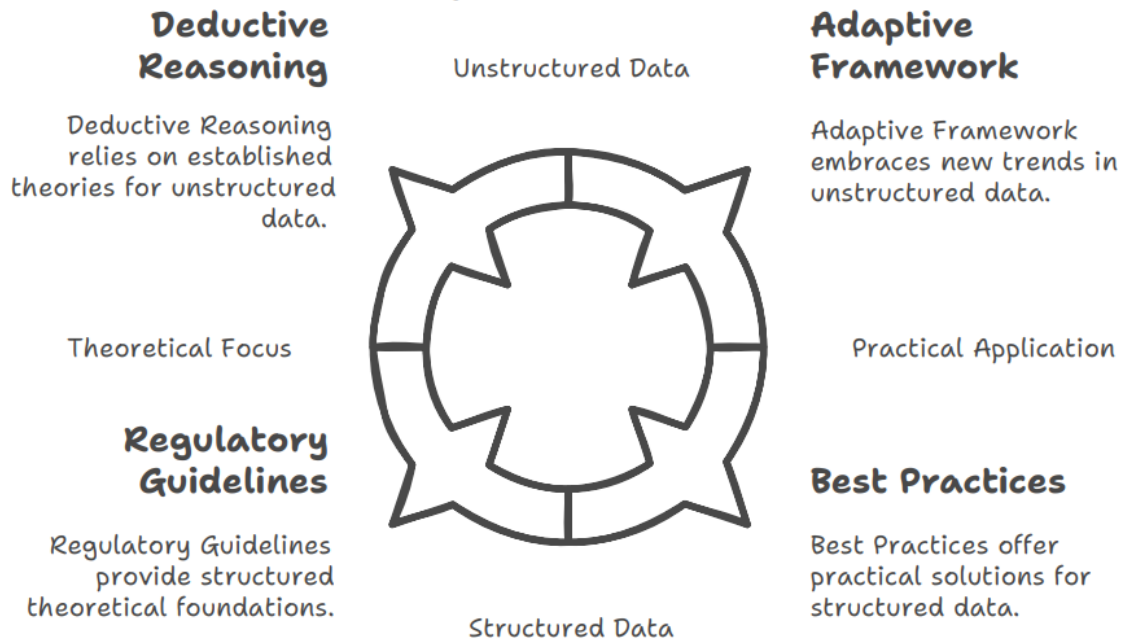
Deductive Reasoning

Unstructured Data

Adaptive Framework

Deductive Reasoning relies on established theories for unstructured data.

Adaptive Framework embraces new trends in unstructured data.

Theoretical Focus

Practical Application

Regulatory Guidelines

Best Practices

Regulatory Guidelines provide structured theoretical foundations.

Best Practices offer practical solutions for structured data.

Structured Data